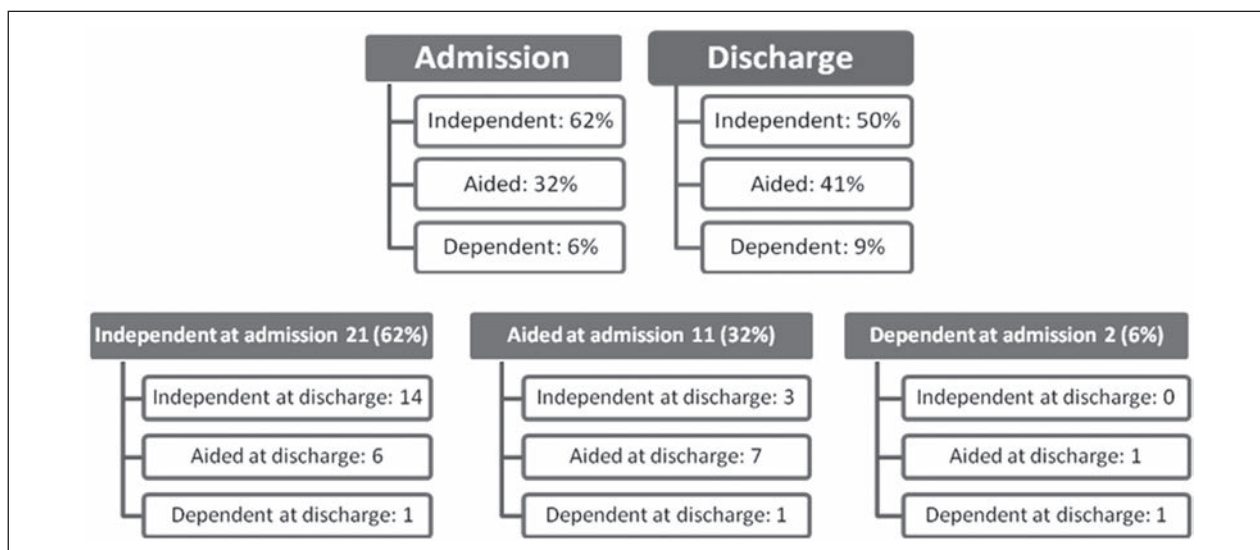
Admission

Independent: 62%

Aided: 32%

Dependent: 6%

Discharge

Independent: 50%

Aided: 41%

Dependent: 9%

Independent at admission 21 (62%)

Independent at discharge: 14

Aided at discharge: 6

Dependent at discharge: 1

Aided at admission 11 (32%)

Independent at discharge: 3

Aided at discharge: 7

Dependent at discharge: 1

Dependent at admission 2 (6%)

Independent at discharge: 0

Aided at discharge: 1

Dependent at discharge: 1